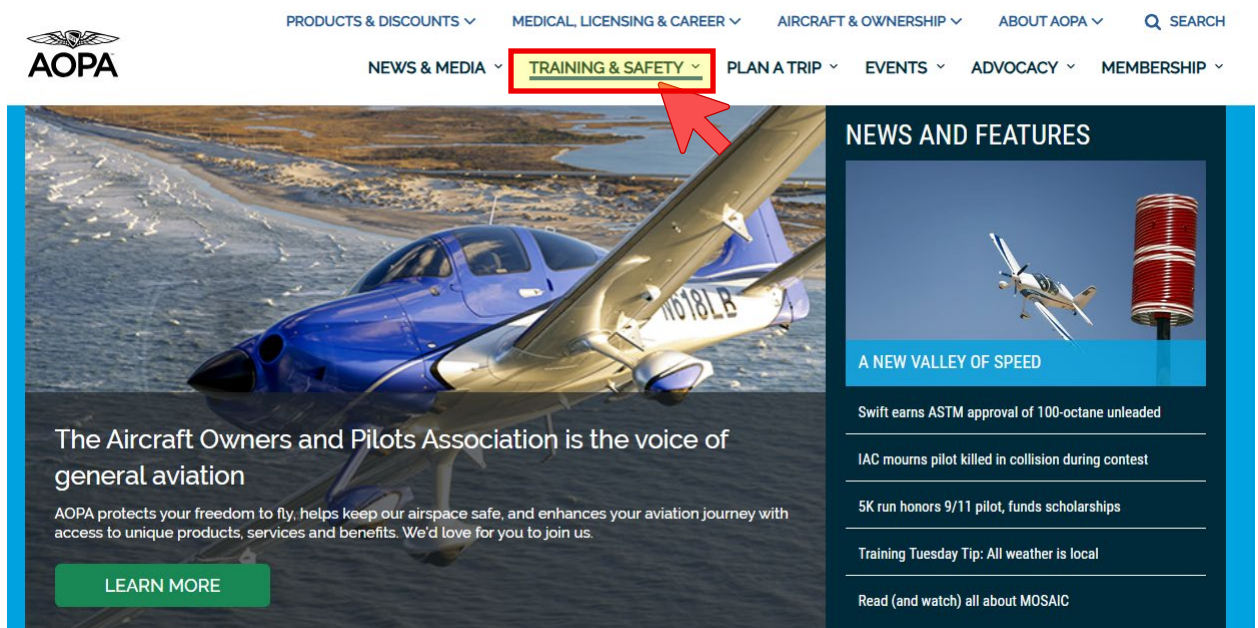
PRODUCTS & DISCOUNTS MEDICAL, LICENSING & CAREER AIRCRAFT & OWNERSHIP ABOUT AOPA SEARCH

AOPA

NEWS & MEDIA TRAINING & SAFETY PLAN A TRIP EVENTS ADVOCACY MEMBERSHIP

N618LB

The Aircraft Owners and Pilots Association is the voice of general aviation

AOPA protects your freedom to fly, helps keep our airspace safe, and enhances your aviation journey with access to unique products, services and benefits. We'd love for you to join us.

LEARN MORE

NEWS AND FEATURES

A NEW VALLEY OF SPEED

Swift earns ASTM approval of 100-octane unleaded

IAC mourns pilot killed in collision during contest

5K run honors 9/11 pilot, funds scholarships

Training Tuesday Tip: All weather is local

Read (and watch) all about MOSAIC